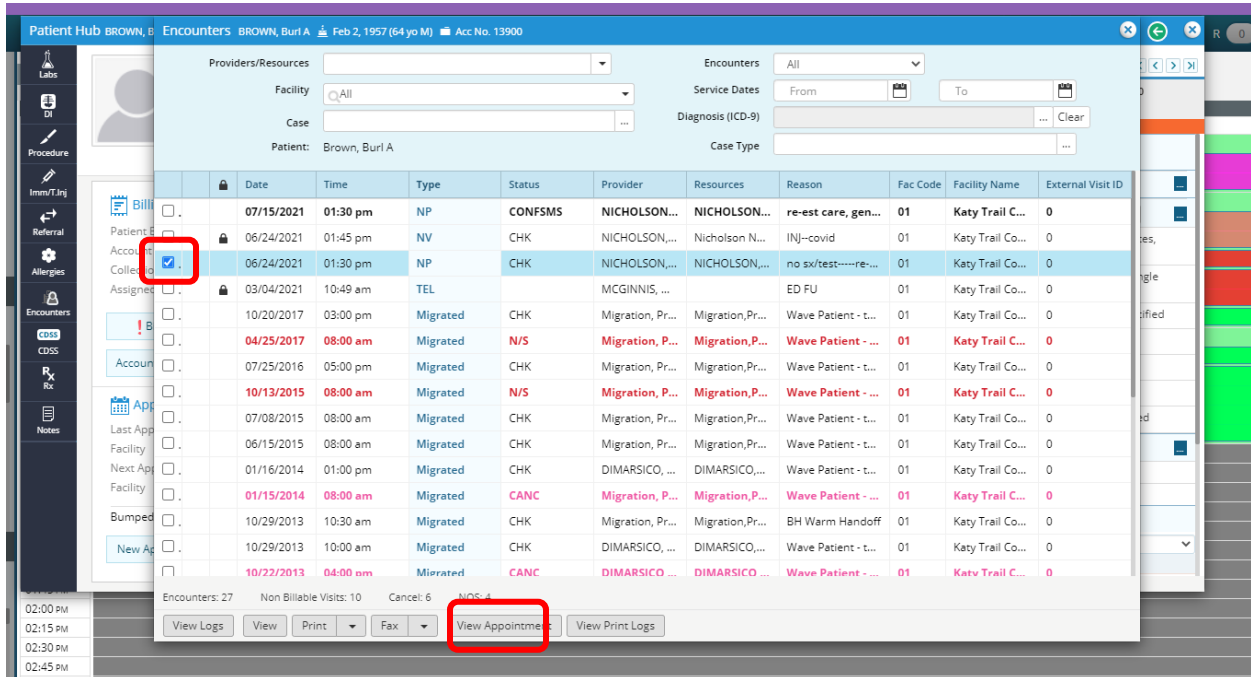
Patient Hub BROWN, B

Encounters BROWN, Burl A Feb 2, 1957 (64 yo M) Acc No. 13900

Labs
DI
Procedure
Imm/T.Inj
Referral
Allergies
Encounters
CDSS
CDSS
Rx
Notes

Billi
Patient E
Account
Collectio
Assigned

Accoun

App
Last App
Facility
Next App
Facility

Bumped

New Ap

Providers/Resources
Facility All
Case
Patient: Brown, Burl A

Encounters All
Service Dates From To
Diagnosis (ICD-9) ... Clear
Case Type ...

| | | Date | Time | Type | Status | Provider | Resources | Reason | Fac Code | Facility Name | External Visit ID |
|---|---|---|---|---|---|---|---|---|---|---|---|
| | | 07/15/2021 | 01:30 pm | NP | CONFSMS | NICHOLSON... | NICHOLSON... | re-est care, gen... | 01 | Katy Trail C... | 0 |
| | | 06/24/2021 | 01:45 pm | NV | CHK | NICHOLSON,... | Nicholson N... | INJ--covid | 01 | Katy Trail Co... | 0 |
| | | 06/24/2021 | 01:30 pm | NP | CHK | NICHOLSON,... | NICHOLSON,... | no sx/test-----re-... | 01 | Katy Trail Co... | 0 |
| | | 03/04/2021 | 10:49 am | TEL | | MCGINNIS, ... | | ED FU | 01 | Katy Trail Co... | 0 |
| | | 10/20/2017 | 03:00 pm | Migrated | CHK | Migration, Pr... | Migration,Pr... | Wave Patient - t... | 01 | Katy Trail Co... | 0 |
| | | 04/25/2017 | 08:00 am | Migrated | N/S | Migration, P... | Migration,P... | Wave Patient - ... | 01 | Katy Trail C... | 0 |
| | | 07/25/2016 | 05:00 pm | Migrated | CHK | Migration, Pr... | Migration,Pr... | Wave Patient - t... | 01 | Katy Trail Co... | 0 |
| | | 10/13/2015 | 08:00 am | Migrated | N/S | Migration, P... | Migration,P... | Wave Patient - ... | 01 | Katy Trail C... | 0 |
| | | 07/08/2015 | 08:00 am | Migrated | CHK | Migration, Pr... | Migration,Pr... | Wave Patient - t... | 01 | Katy Trail Co... | 0 |
| | | 06/15/2015 | 08:00 am | Migrated | CHK | Migration, Pr... | Migration,Pr... | Wave Patient - t... | 01 | Katy Trail Co... | 0 |
| | | 01/16/2014 | 01:00 pm | Migrated | CHK | DIMARSICO, ... | DIMARSICO,... | Wave Patient - t... | 01 | Katy Trail Co... | 0 |
| | | 01/15/2014 | 08:00 am | Migrated | CANC | Migration, P... | Migration,P... | Wave Patient - ... | 01 | Katy Trail C... | 0 |
| | | 10/29/2013 | 10:30 am | Migrated | CHK | Migration, Pr... | Migration,Pr... | BH Warm Handoff | 01 | Katy Trail Co... | 0 |
| | | 10/29/2013 | 10:00 am | Migrated | CHK | DIMARSICO, ... | DIMARSICO,... | Wave Patient - t... | 01 | Katy Trail Co... | 0 |
| | | 10/22/2013 | 04:00 pm | Migrated | CANC | DIMARSICO ... | DIMARSICO ... | Wave Patient - ... | 01 | Katy Trail C... | 0 |

Encounters: 27 Non Billable Visits: 10 Cancel: 6 NOS: 4

View Logs View Print Fax View Appointment View Print Logs

02:00 PM
02:15 PM
02:30 PM
02:45 PM